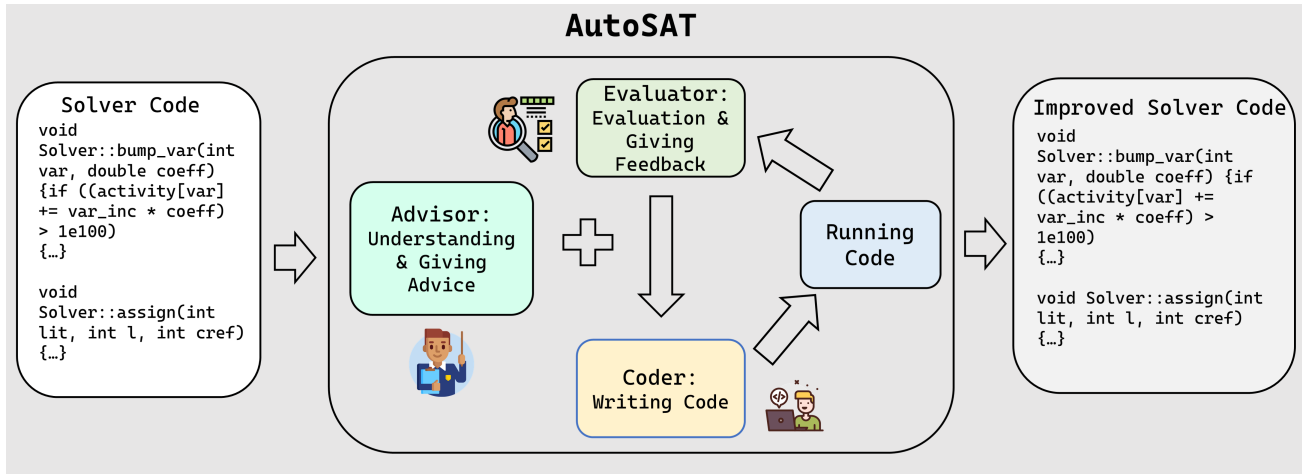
AutoSAT

Solver Code
void Solver::bump_var(int var, double coeff) {if ((activity[var] += var_inc * coeff) > 1e100) {…}

void Solver::assign(int lit, int l, int cref) {…}

Evaluator: Evaluation & Giving Feedback

Advisor: Understanding & Giving Advice

Running Code

Coder: Writing Code

Improved Solver Code
void Solver::bump_var(int var, double coeff) {if ((activity[var] += var_inc * coeff) > 1e100) {…}

void Solver::assign(int lit, int l, int cref) {…}